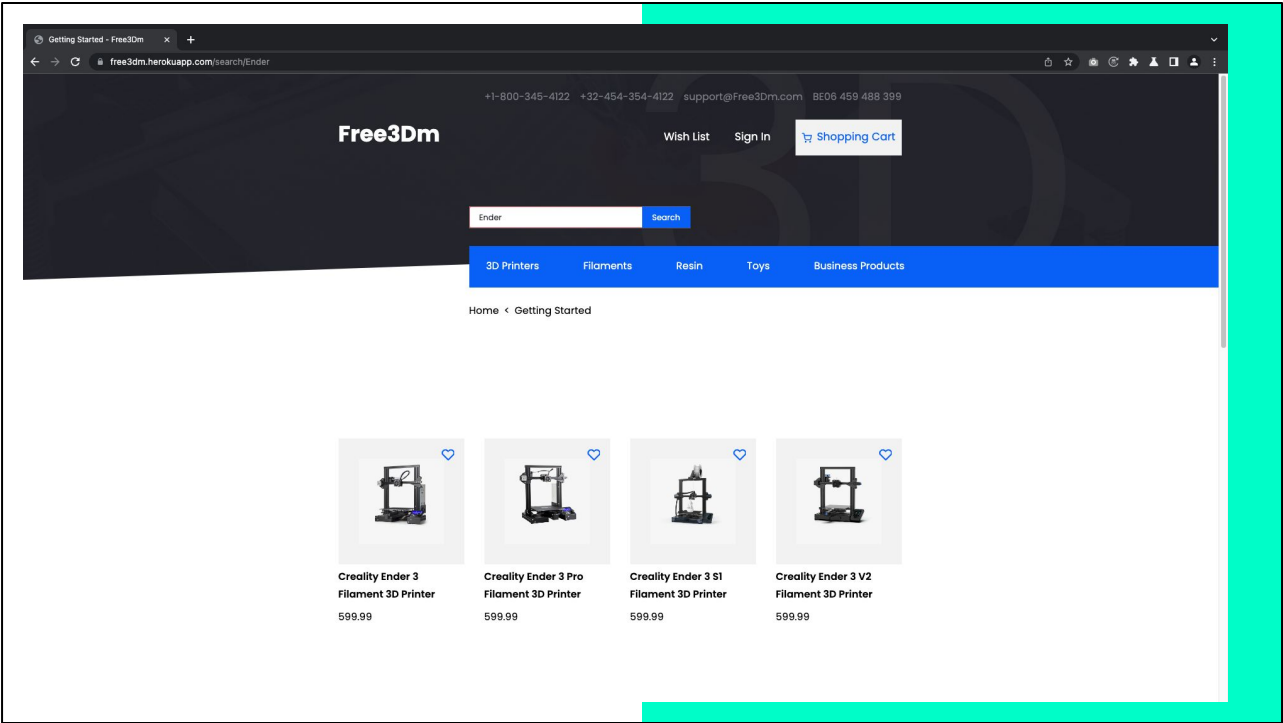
Getting Started - Free3Dm ×

free3dm.herokuapp.com/search/Ender

+1-800-345-4122 +32-454-354-4122 support@Free3Dm.com BE06 459 488 399

Free3Dm

Wish List Sign In Shopping Cart

Ender Search

3D Printers Filaments Resin Toys Business Products

Home < Getting Started

Creality Ender 3 Filament 3D Printer
599.99

Creality Ender 3 Pro Filament 3D Printer
599.99

Creality Ender 3 S1 Filament 3D Printer
599.99

Creality Ender 3 V2 Filament 3D Printer
599.99